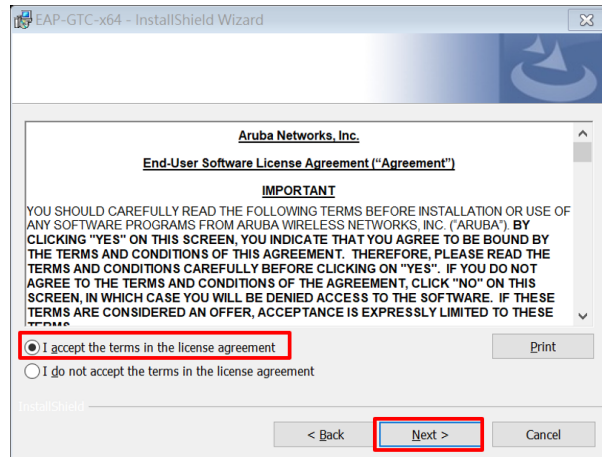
EAP-GTC-x64 - InstallShield Wizard

Aruba Networks, Inc.

End-User Software License Agreement ("Agreement")

IMPORTANT

YOU SHOULD CAREFULLY READ THE FOLLOWING TERMS BEFORE INSTALLATION OR USE OF ANY SOFTWARE PROGRAMS FROM ARUBA WIRELESS NETWORKS, INC. ("ARUBA"). BY CLICKING "YES" ON THIS SCREEN, YOU INDICATE THAT YOU AGREE TO BE BOUND BY THE TERMS AND CONDITIONS OF THIS AGREEMENT. THEREFORE, PLEASE READ THE TERMS AND CONDITIONS CAREFULLY BEFORE CLICKING ON "YES". IF YOU DO NOT AGREE TO THE TERMS AND CONDITIONS OF THE AGREEMENT, CLICK "NO" ON THIS SCREEN, IN WHICH CASE YOU WILL BE DENIED ACCESS TO THE SOFTWARE. IF THESE TERMS ARE CONSIDERED AN OFFER, ACCEPTANCE IS EXPRESSLY LIMITED TO THESE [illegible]

I accept the terms in the license agreement

Print

I do not accept the terms in the license agreement

InstallShield

< Back

Next >

Cancel